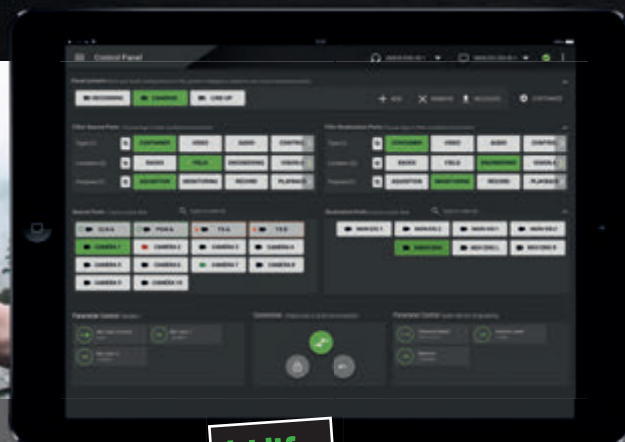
Control Panel

Panel Layouts

RECORDING

CAMERAS

LINE UP

ADD

REMOVE

RELOAD

CUSTOMIZE

Filter Source Ports

Filter Destination Ports

CONTAINER

VIDEO

AUDIO

CONTROL

CONTAINER

VIDEO

AUDIO

CONTROL

BASIS

FIELD

ENGINEERING

VISION

BASIS

FIELD

ENGINEERING

VISION

ACQUISITION

MONITORING

RECORD

PLAYBACK

ACQUISITION

MONITORING

RECORD

PLAYBACK

Source Ports

Destination Ports

CCU A

PCU A

TX A

TX B

CAMERA 1

CAMERA 2

CAMERA 3

CAMERA 4

CAMERA 5

CAMERA 6

CAMERA 7

CAMERA 8

CAMERA 9

CAMERA 10

Parameter Control

Connections

Parameter Control